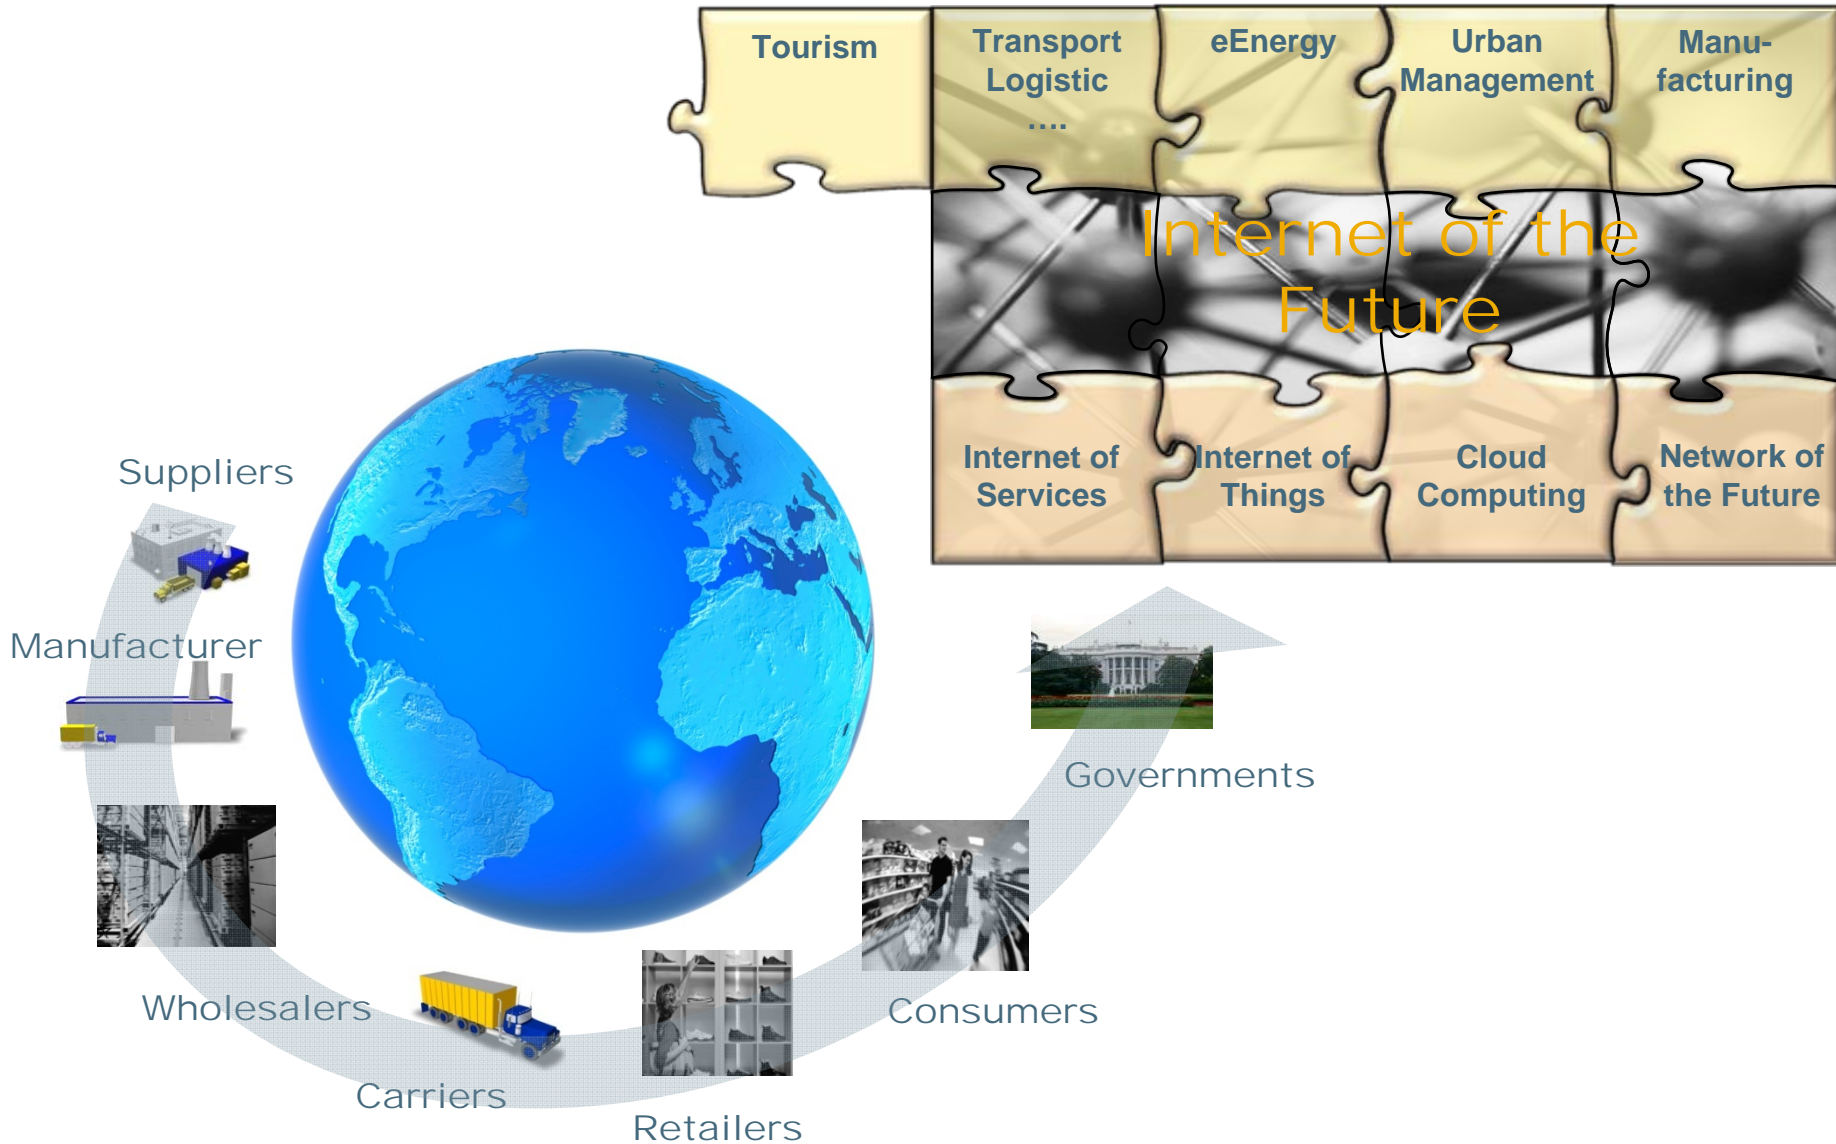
Tourism

Transport Logistic ....

eEnergy

Urban Management

Manu-facturing

Internet of the Future

Internet of Services

Internet of Things

Cloud Computing

Network of the Future

Suppliers

Manufacturer

Wholesalers

Carriers

Retailers

Consumers

Governments